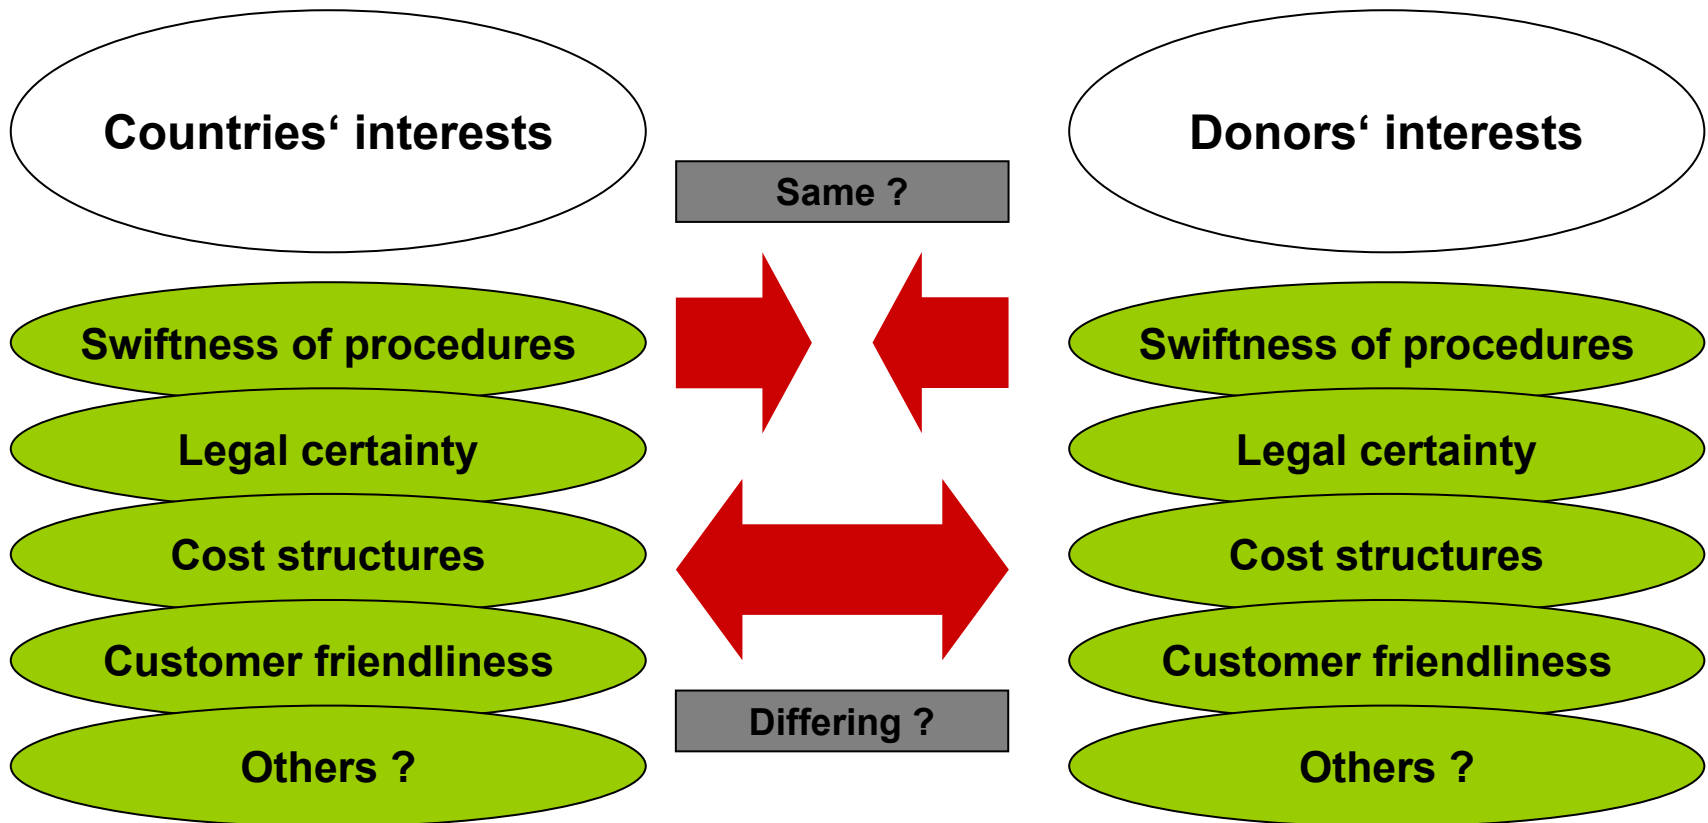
Countries‘ interests

Swiftness of procedures

Legal certainty

Cost structures

Customer friendliness

Others ?

Same ?

Differing ?

Donors‘ interests

Swiftness of procedures

Legal certainty

Cost structures

Customer friendliness

Others ?